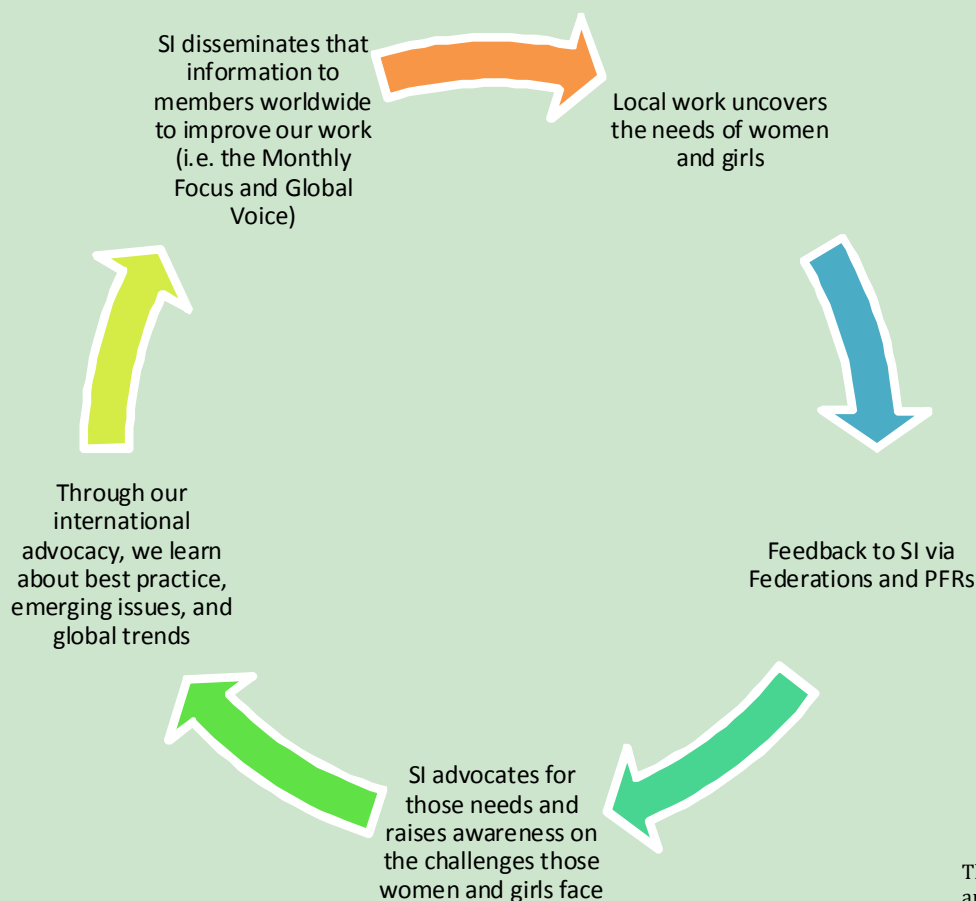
SI disseminates that information to members worldwide to improve our work (i.e. the Monthly Focus and Global Voice)

Local work uncovers the needs of women and girls

Feedback to SI via Federations and PFRs

SI advocates for those needs and raises awareness on the challenges those women and girls face

Through our international advocacy, we learn about best practice, emerging issues, and global trends

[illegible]